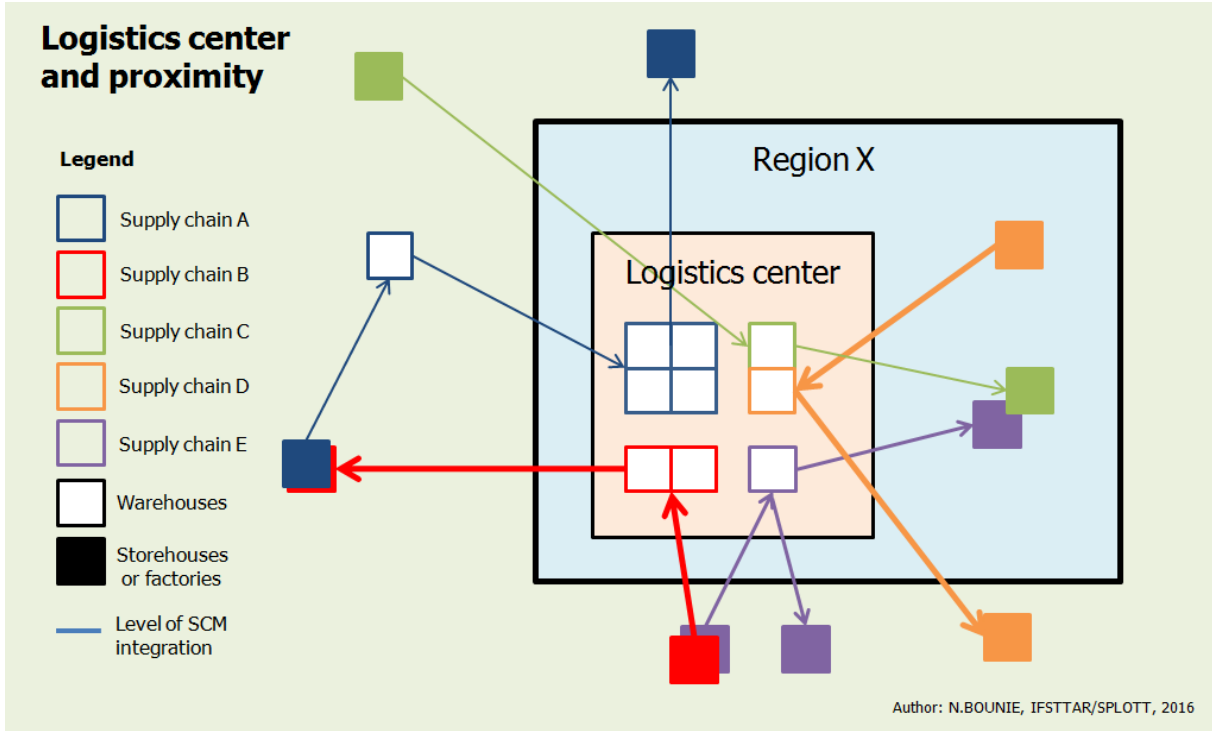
Logistics center and proximity

Legend

Supply chain A

Supply chain B

Supply chain C

Supply chain D

Supply chain E

Warehouses

Storehouses or factories

Level of SCM integration

Region X

Logistics center

Author: N.BOUNIE, IFSTTAR/SPLOTT, 2016